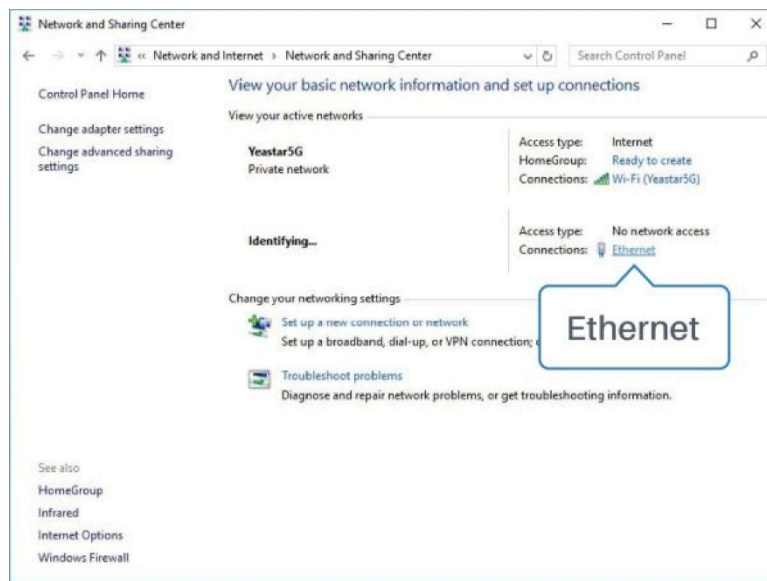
Network and Sharing Center

« Network and Internet › Network and Sharing Center

Search Control Panel

Control Panel Home

Change adapter settings

Change advanced sharing settings

View your basic network information and set up connections

View your active networks

Yeastar5G
Private network

Access type: Internet
HomeGroup: Ready to create
Connections: Wi-Fi (Yeastar5G)

Identifying...

Access type: No network access
Connections: Ethernet

Change your networking settings

Set up a new connection or network
Set up a broadband, dial-up, or VPN connection; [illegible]

Ethernet

Troubleshoot problems
Diagnose and repair network problems, or get troubleshooting information.

See also
HomeGroup
Infrared
Internet Options
Windows Firewall